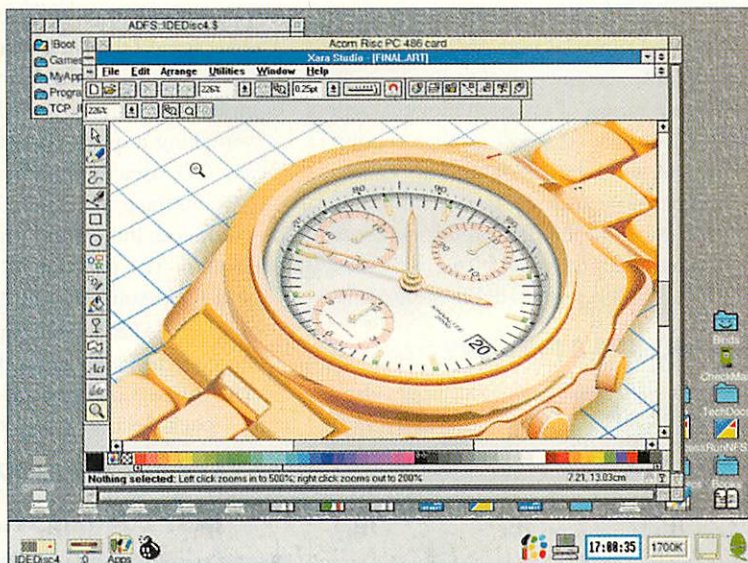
ADFS::IDEDisc4.$

!Boot

Games

MyApp

Progra

TCP_I

Acorn Risc PC 486 card

Xara Studio - [FINAL.ART]

File Edit Arrange Utilities Window Help

226%

0.25pt

226%

20

Nothing selected: Left click zooms in to 500%; right click zooms out to 200%

7.21, 13.03cm

Birds

CheckMa

TechDoc

RunNFS

IDEDisc4

Apps

17:08:35

1700K